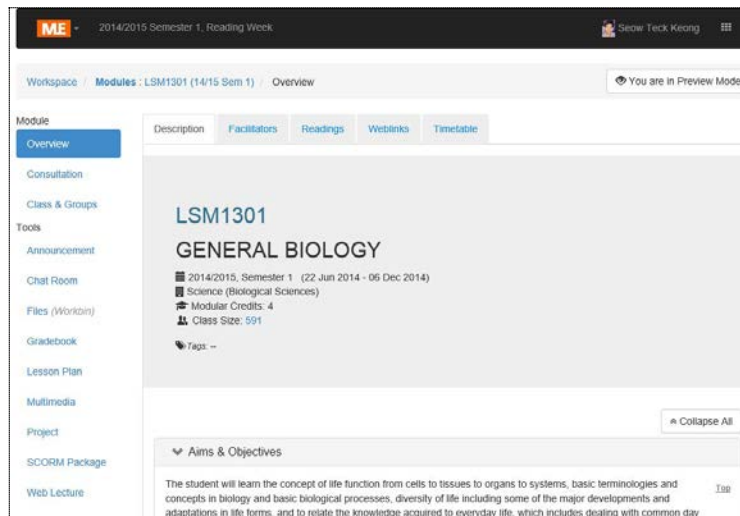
ME 2014/2015 Semester 1, Reading Week

Seow Teck Keong

Workspace / Modules : LSM1301 (14/15 Sem 1) / Overview

You are in Preview Mode

Module

Overview

Consultation

Class & Groups

Tools

Announcement

Chat Room

Files (Workbin)

Gradebook

Lesson Plan

Multimedia

Project

SCORM Package

Web Lecture

Description | Facilitators | Readings | Weblinks | Timetable

LSM1301

GENERAL BIOLOGY

2014/2015, Semester 1 (22 Jun 2014 - 06 Dec 2014)

Science (Biological Sciences)

Modular Credits: 4

Class Size: 591

Tags: --

Collapse All

Aims & Objectives

The student will learn the concept of life function from cells to tissues to organs to systems, basic terminologies and concepts in biology and basic biological processes, diversity of life including some of the major developments and adaptations in life forms, and to relate the knowledge acquired to everyday life, which includes dealing with common day

Top